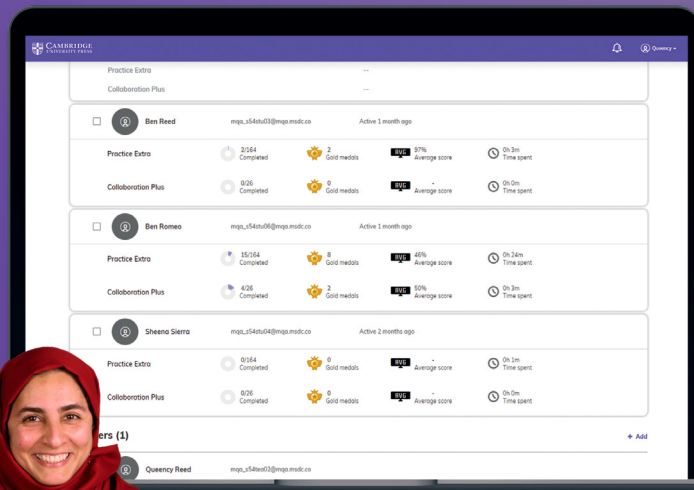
CAMBRIDGE UNIVERSITY PRESS

Queency

Practice Extra --

Collaboration Plus --

Ben Reed mqa_s54stu03@mqa.msdc.co Active 1 month ago

Practice Extra 2/164 Completed 2 Gold medals AVG 97% Average score 0h 3m Time spent

Collaboration Plus 0/26 Completed 0 Gold medals AVG - Average score 0h 0m Time spent

Ben Romeo mqa_s54stu06@mqa.msdc.co Active 1 month ago

Practice Extra 15/164 Completed 8 Gold medals AVG 46% Average score 0h 24m Time spent

Collaboration Plus 4/26 Completed 2 Gold medals AVG 50% Average score 0h 3m Time spent

Sheena Sierra mqa_s54stu04@mqa.msdc.co Active 2 months ago

Practice Extra 0/164 Completed 0 Gold medals AVG - Average score 0h 1m Time spent

Collaboration Plus 0/26 Completed 0 Gold medals AVG - Average score 0h 0m Time spent

ers (1)

+ Add

Queency Reed mqa_s54tea02@mqa.msdc.co